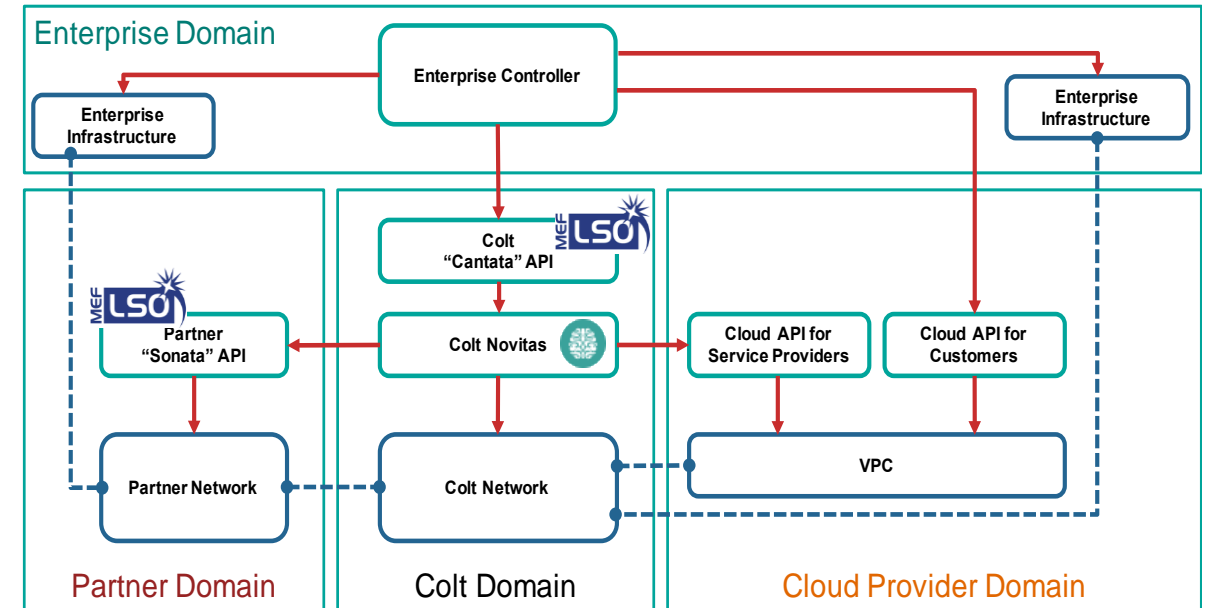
Enterprise Domain

Enterprise Controller

Enterprise Infrastructure

Enterprise Infrastructure

MEF LSO

Colt "Cantata" API

MEF LSO

Partner "Sonata" API

Colt Novitas

Cloud API for Service Providers

Cloud API for Customers

Partner Network

Colt Network

VPC

Partner Domain

Colt Domain

Cloud Provider Domain